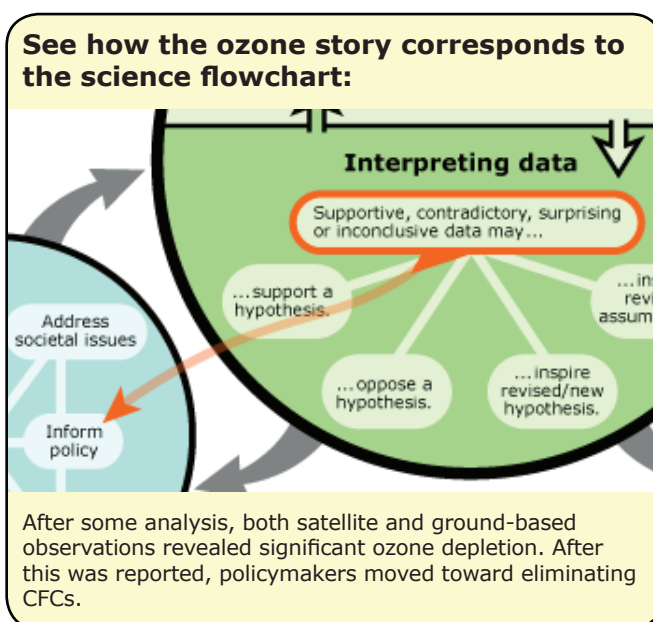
See how the ozone story corresponds to the science flowchart:

Interpreting data

Supportive, contradictory, surprising or inconclusive data may...

...support a hypothesis.

...oppose a hypothesis.

...inspire revised/new hypothesis.

...ins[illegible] revi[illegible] assum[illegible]

Address societal issues

Inform policy

After some analysis, both satellite and ground-based observations revealed significant ozone depletion. After this was reported, policymakers moved toward eliminating CFCs.